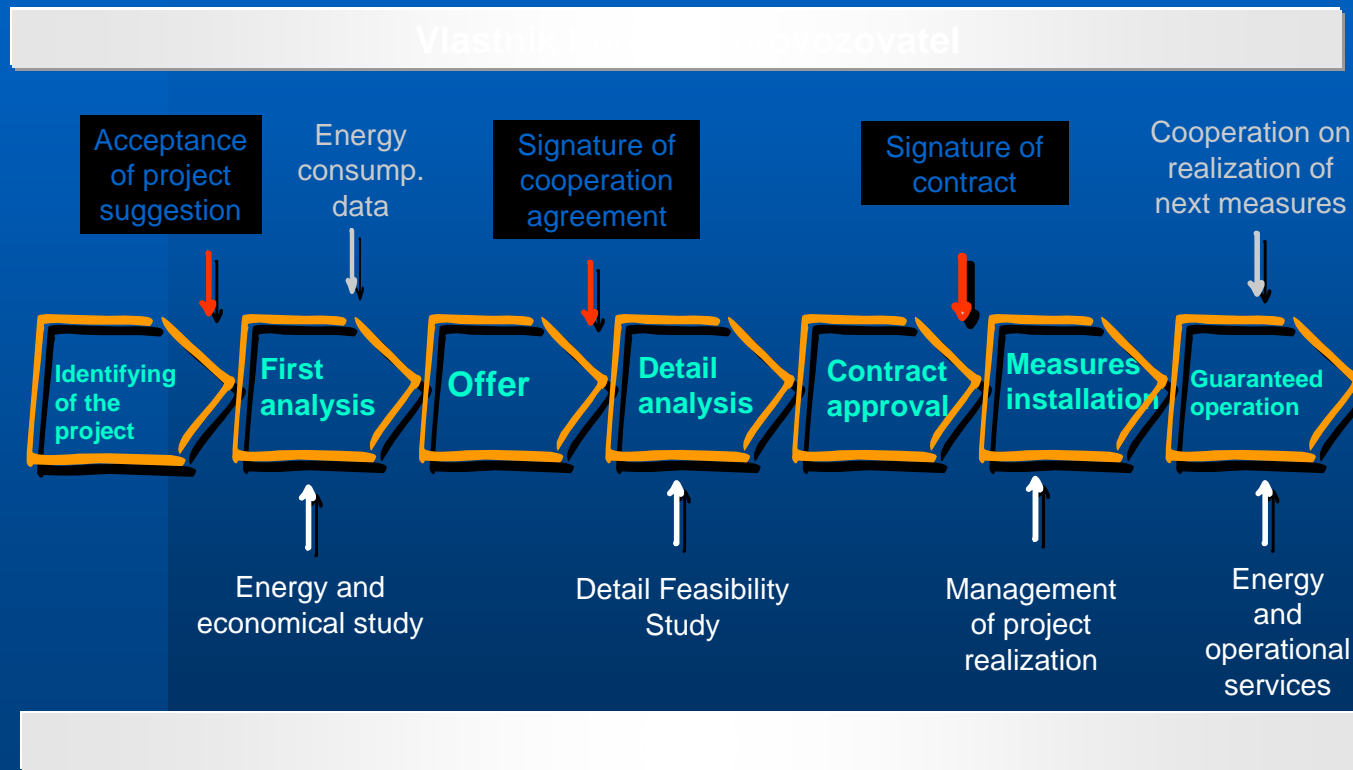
Vlastník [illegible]ovozovatel

Acceptance of project suggestion

Energy consump. data

Signature of cooperation agreement

Signature of contract

Cooperation on realization of next measures

Identifying of the project

First analysis

Offer

Detail analysis

Contract approval

Measures installation

Guaranteed operation

Energy and economical study

Detail Feasibility Study

Management of project realization

Energy and operational services